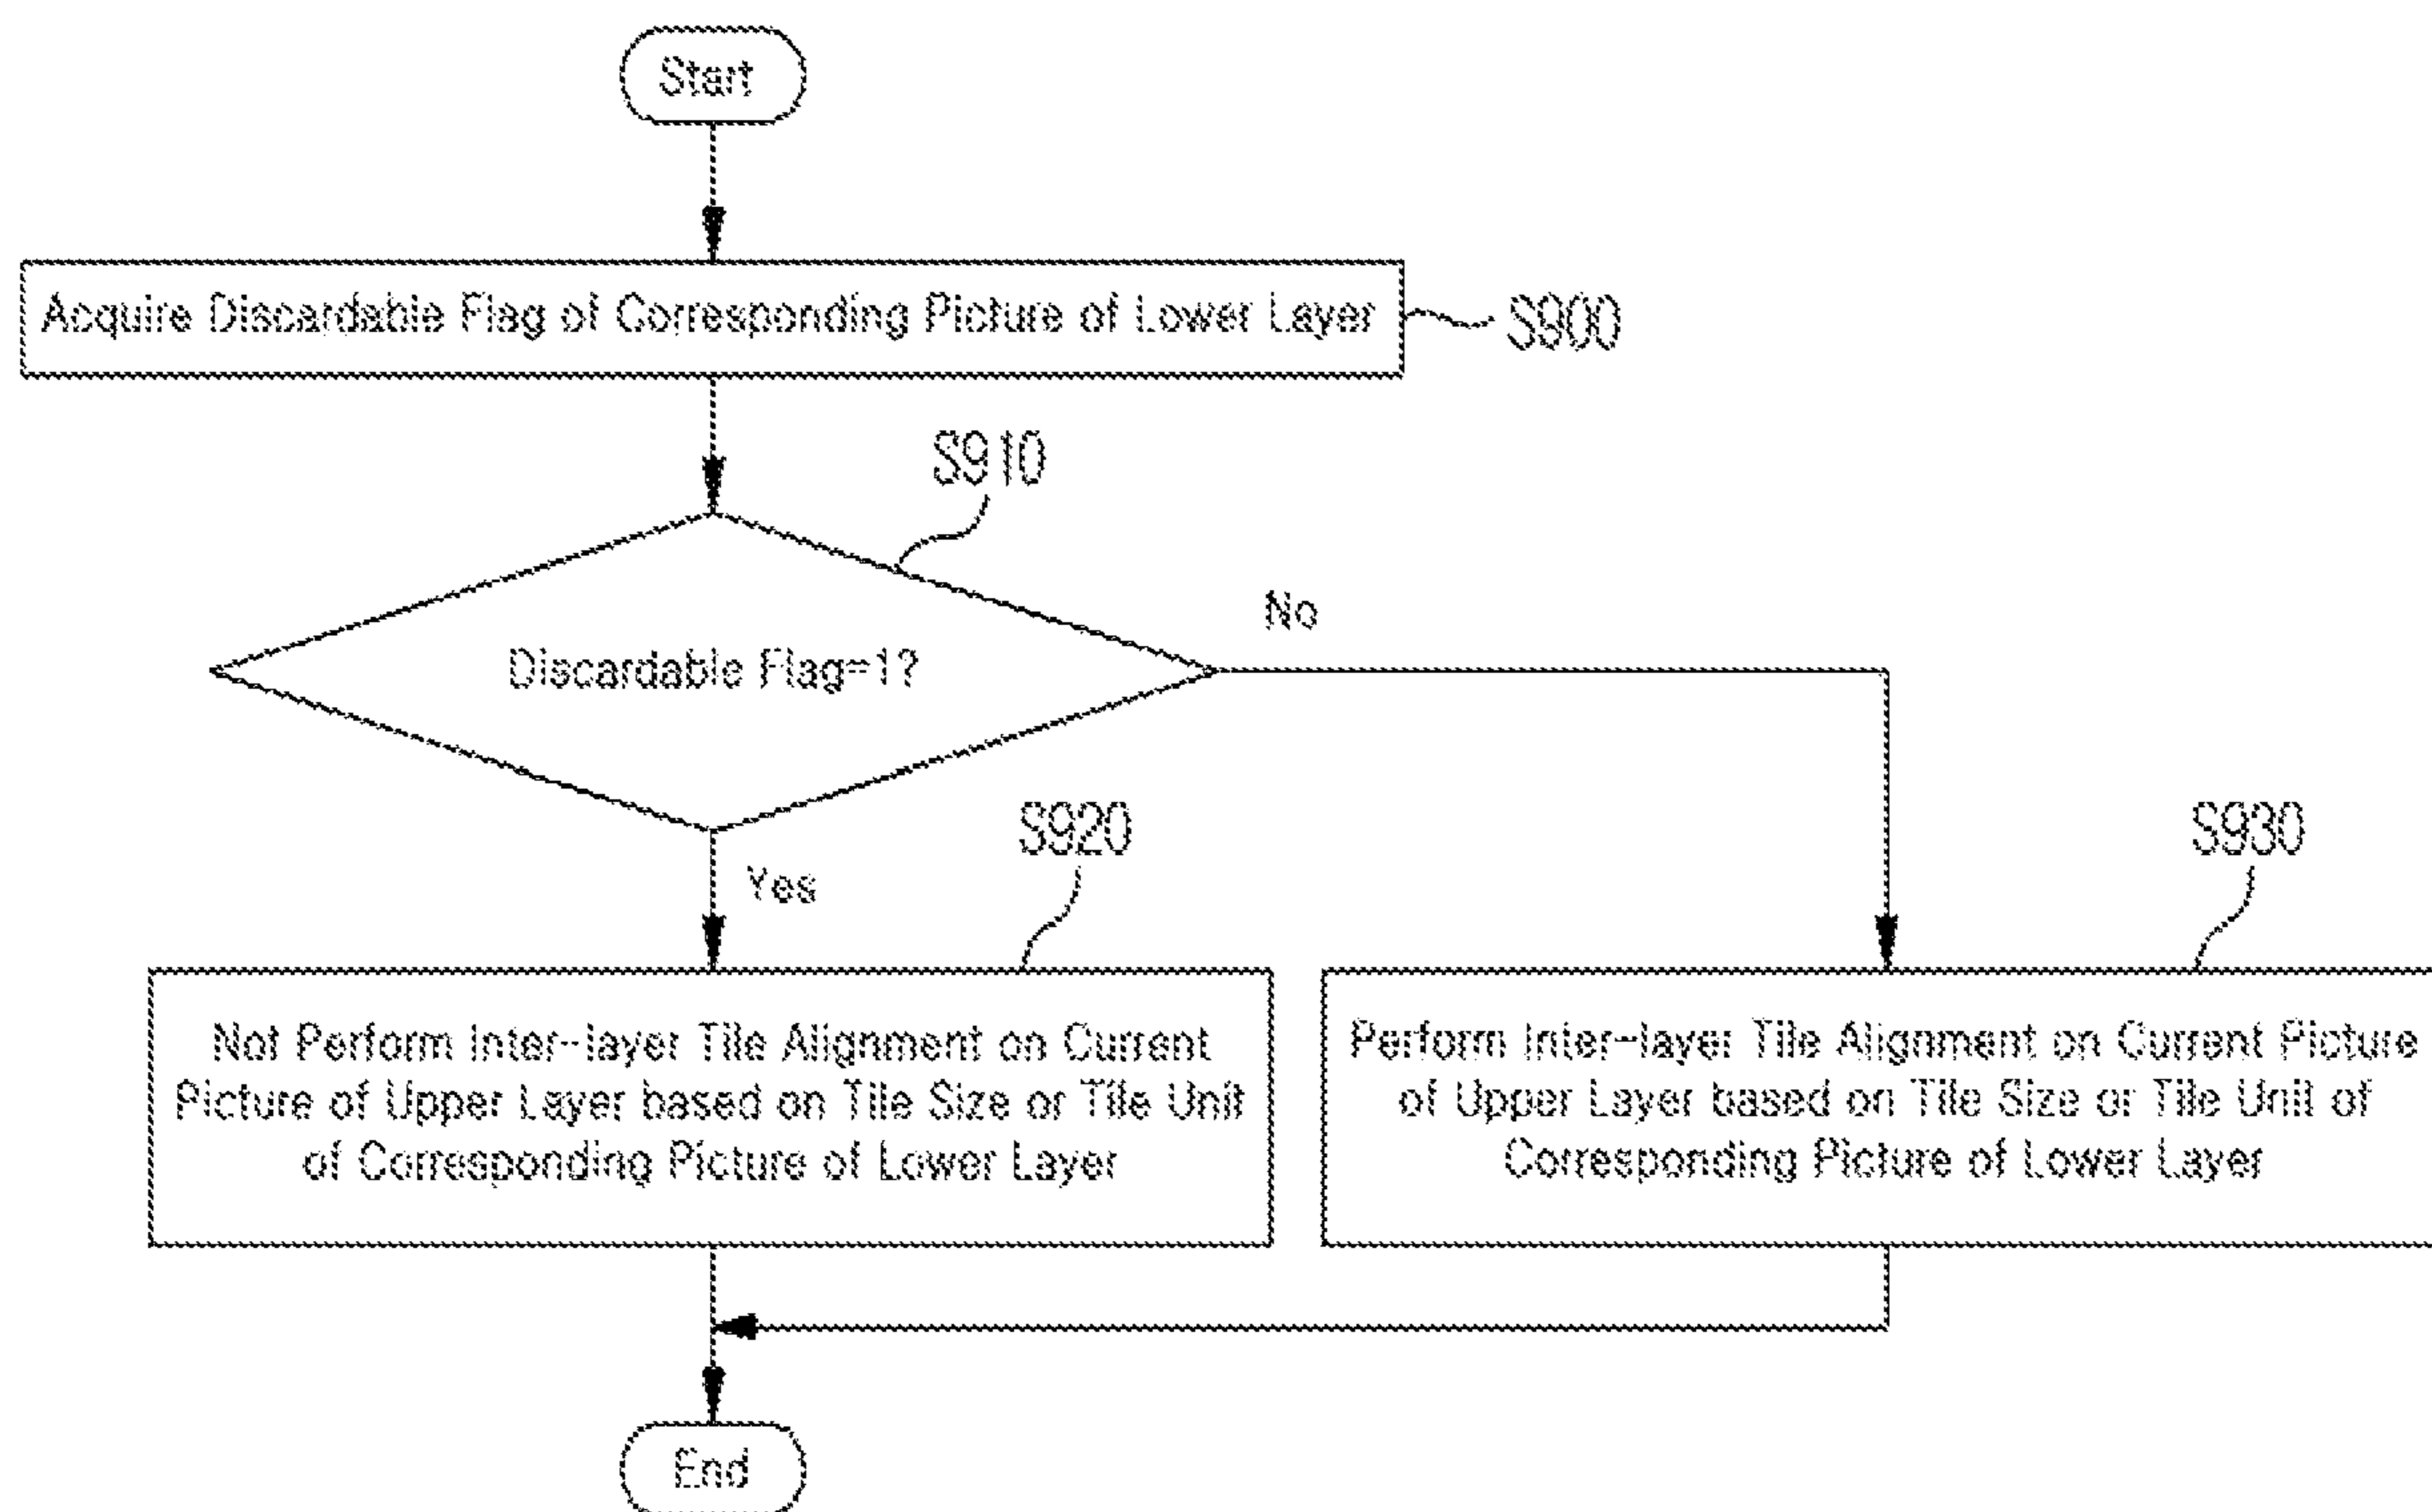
Start

Acquire Discardable Flag of Corresponding Picture of Lower Layer

S900

S910

Discardable Flag=1?

No

Yes

S920

S930

Not Perform Inter-layer Tile Alignment on Current Picture of Upper Layer based on Tile Size or Tile Unit of Corresponding Picture of Lower Layer

Perform Inter-layer Tile Alignment on Current Picture of Upper Layer based on Tile Size or Tile Unit of Corresponding Picture of Lower Layer

End